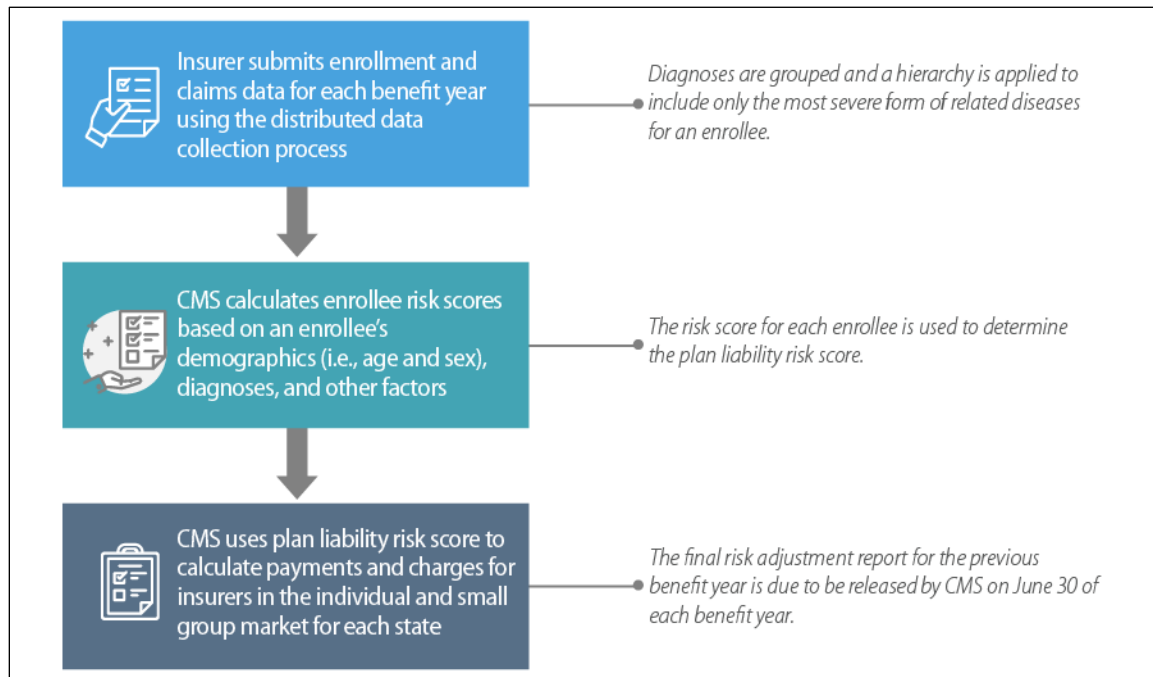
Insurer submits enrollment and claims data for each benefit year using the distributed data collection process

Diagnoses are grouped and a hierarchy is applied to include only the most severe form of related diseases for an enrollee.

CMS calculates enrollee risk scores based on an enrollee's demographics (i.e., age and sex), diagnoses, and other factors

The risk score for each enrollee is used to determine the plan liability risk score.

CMS uses plan liability risk score to calculate payments and charges for insurers in the individual and small group market for each state

The final risk adjustment report for the previous benefit year is due to be released by CMS on June 30 of each benefit year.